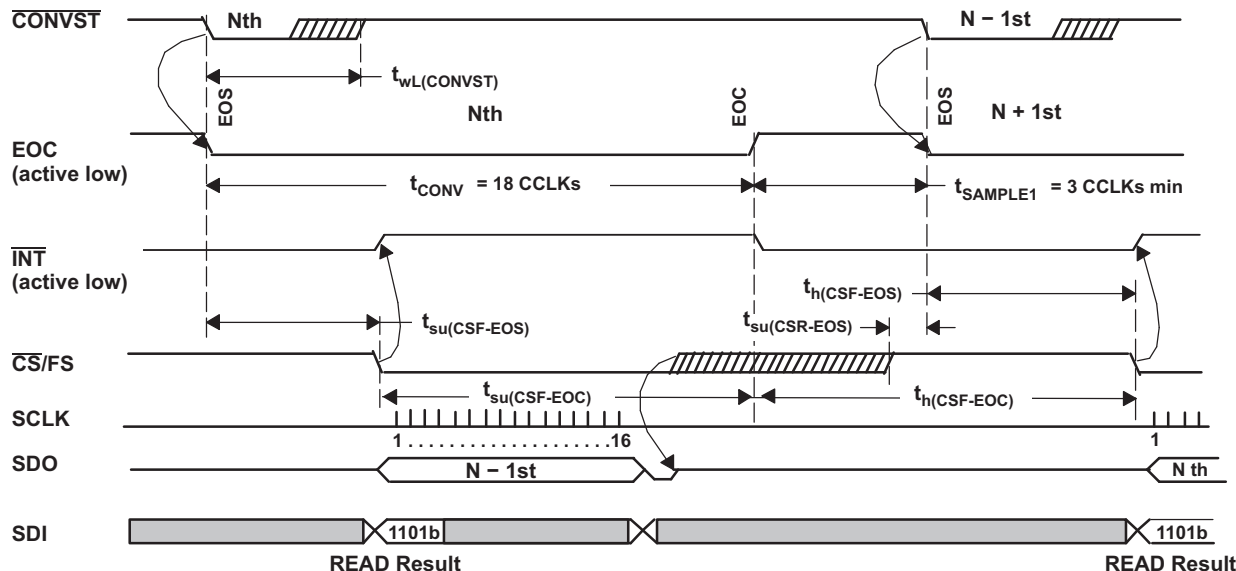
$\overline{CONVST}$

Nth

N − 1st

$t_{wL(CONVST)}$

EOS

Nth

EOC

EOS

N + 1st

EOC
(active low)

$t_{CONV}$ = 18 CCLKs

$t_{SAMPLE1}$ = 3 CCLKs min

$\overline{INT}$
(active low)

$t_{h(CSF-EOS)}$

$t_{su(CSF-EOS)}$

$t_{su(CSR-EOS)}$

$\overline{CS}$/FS

$t_{su(CSF-EOC)}$

$t_{h(CSF-EOC)}$

SCLK

1 . . . . . . . . . . . . . . . . . . .16

1

SDO

N − 1st

N th

SDI

1101b

1101b

READ Result

READ Result